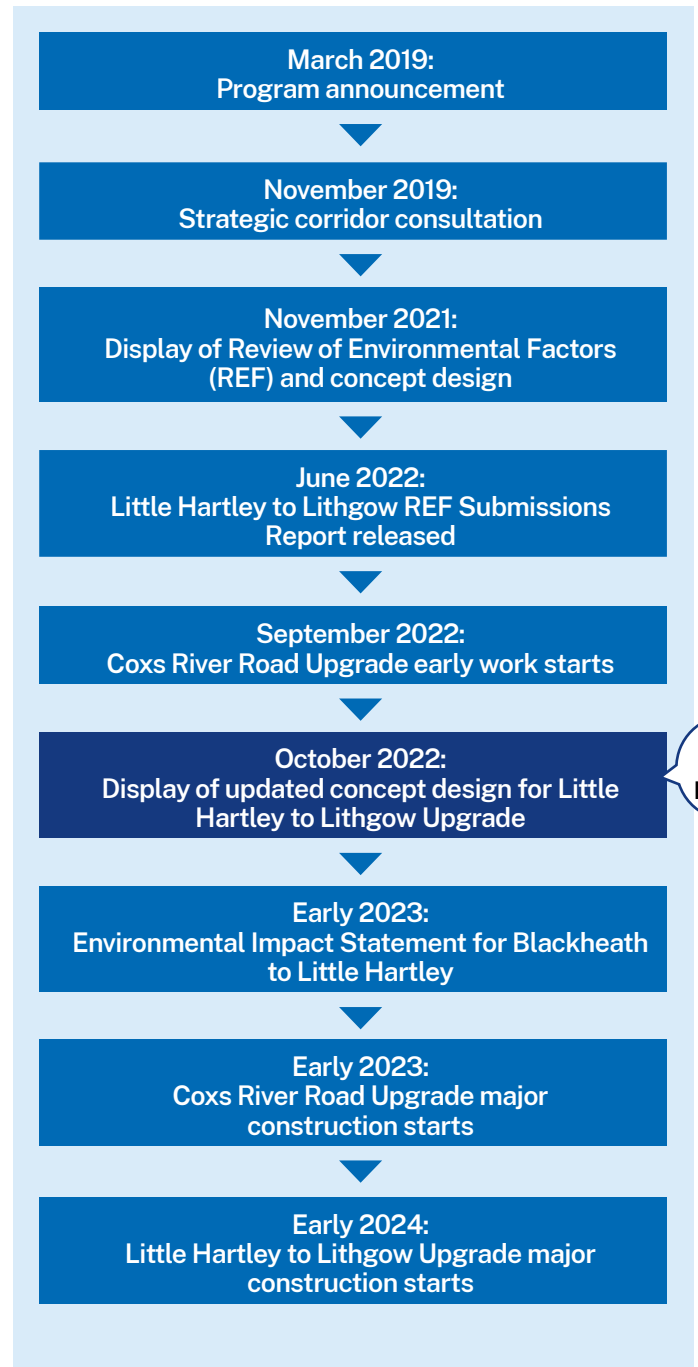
March 2019:
Program announcement

November 2019:
Strategic corridor consultation

November 2021:
Display of Review of Environmental Factors (REF) and concept design

June 2022:
Little Hartley to Lithgow REF Submissions Report released

September 2022:
Coxs River Road Upgrade early work starts

October 2022:
Display of updated concept design for Little Hartley to Lithgow Upgrade

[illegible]

Early 2023:
Environmental Impact Statement for Blackheath to Little Hartley

Early 2023:
Coxs River Road Upgrade major construction starts

Early 2024:
Little Hartley to Lithgow Upgrade major construction starts